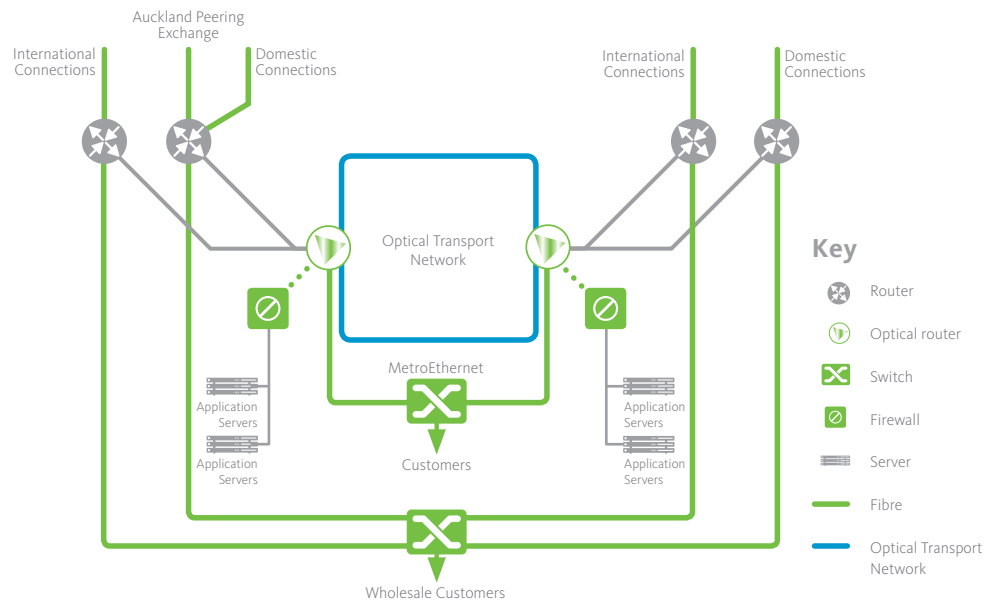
Auckland Peering Exchange

International Connections

Domestic Connections

International Connections

Domestic Connections

Optical Transport Network

MetroEthernet

Application Servers

Application Servers

Customers

Application Servers

Application Servers

Wholesale Customers

Key

Router

Optical router

Switch

Firewall

Server

Fibre

Optical Transport Network